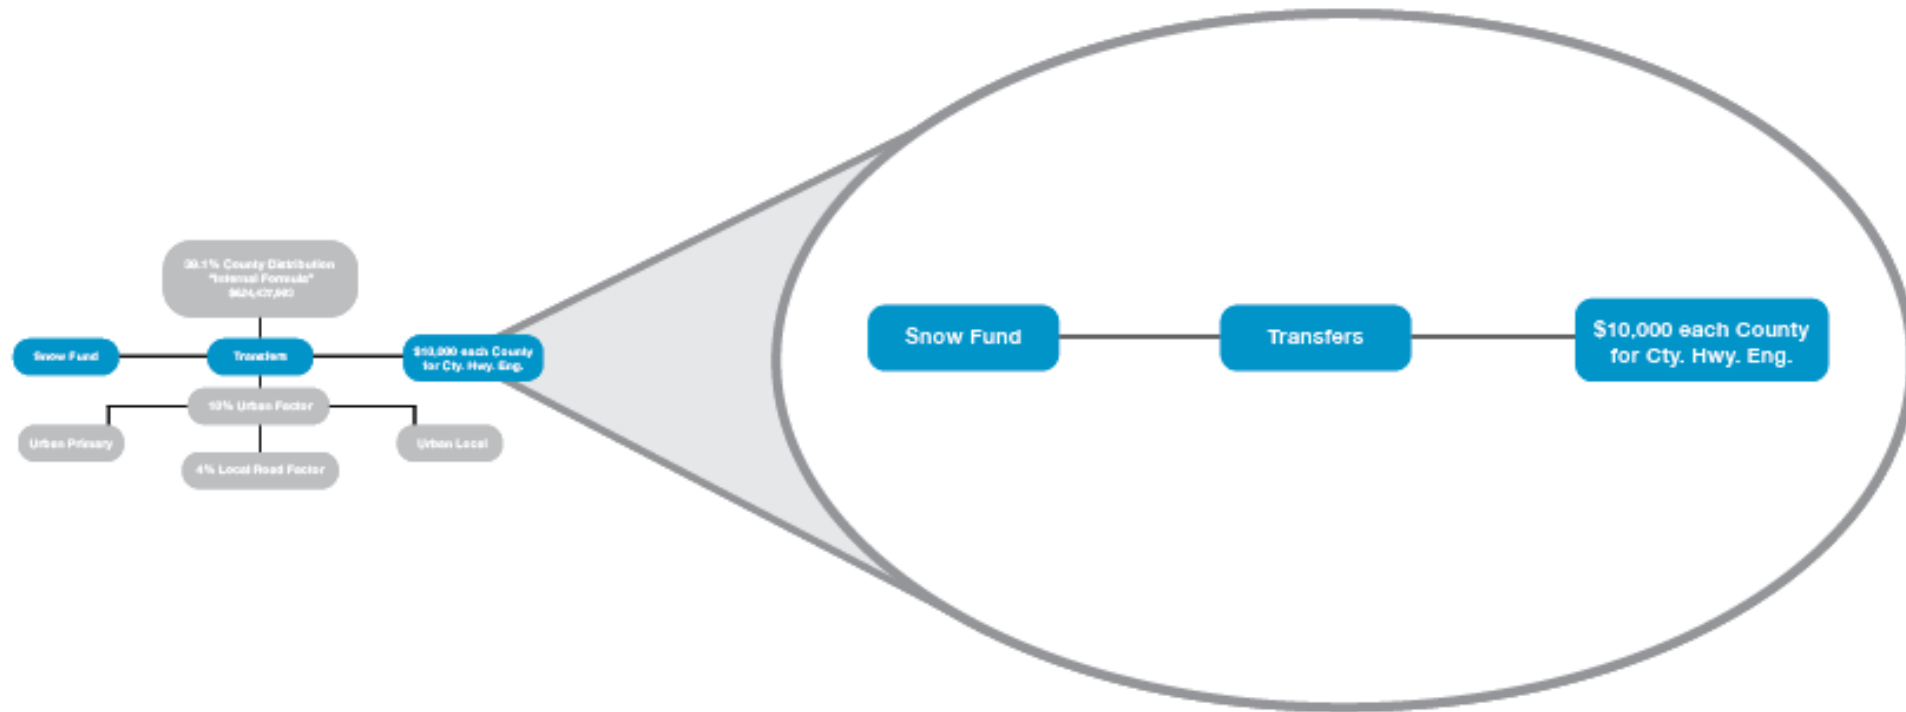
39.1% County Distribution "Internal Formula" $624,437,993

Snow Fund

Transfers

$10,000 each County for Cty. Hwy. Eng.

10% Urban Factor

Urban Primary

Urban Local

4% Local Road Factor

Snow Fund

Transfers

$10,000 each County for Cty. Hwy. Eng.